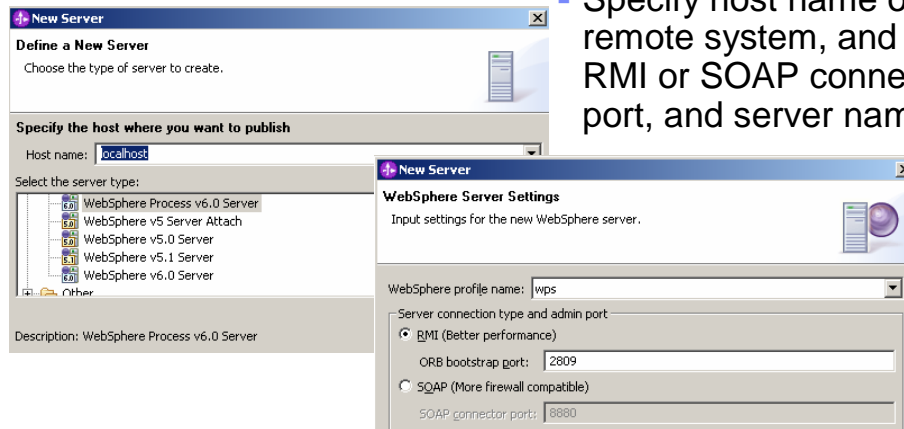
New Server

Define a New Server

Choose the type of server to create.

Specify the host where you want to publish

Host name: localhost

Select the server type:

WebSphere Process v6.0 Server

WebSphere v5 Server Attach

WebSphere v5.0 Server

WebSphere v5.1 Server

WebSphere v6.0 Server

Other

Description: WebSphere Process v6.0 Server

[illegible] host name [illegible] remote system, and RMI or SOAP conne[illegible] port, and server nam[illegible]

New Server

WebSphere Server Settings

Input settings for the new WebSphere server.

WebSphere profile name: wps

Server connection type and admin port

RMI (Better performance)

ORB bootstrap port: 2809

SOAP (More firewall compatible)

SOAP connector port: 8880